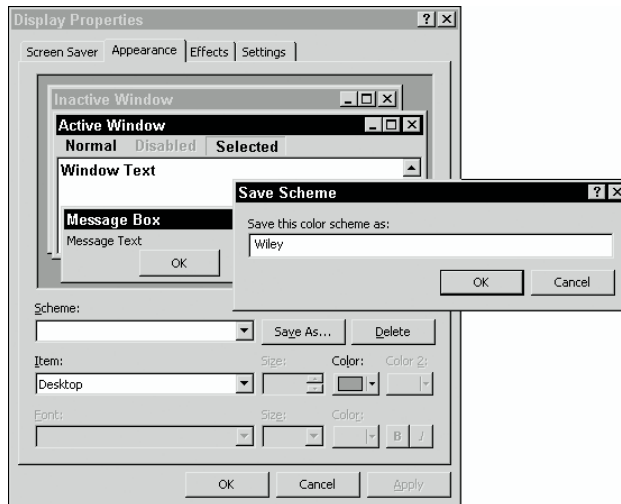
Display Properties ? X

Screen Saver | Appearance | Effects | Settings

Inactive Window

Active Window

Normal Disabled Selected

Window Text

Message Box

Message Text

OK

Save Scheme ? X

Save this color scheme as:

Wiley

OK Cancel

Scheme:

Save As... Delete

Item:

Desktop

Size:

Color:

Color 2:

Font:

Size:

Color:

B I

OK Cancel Apply